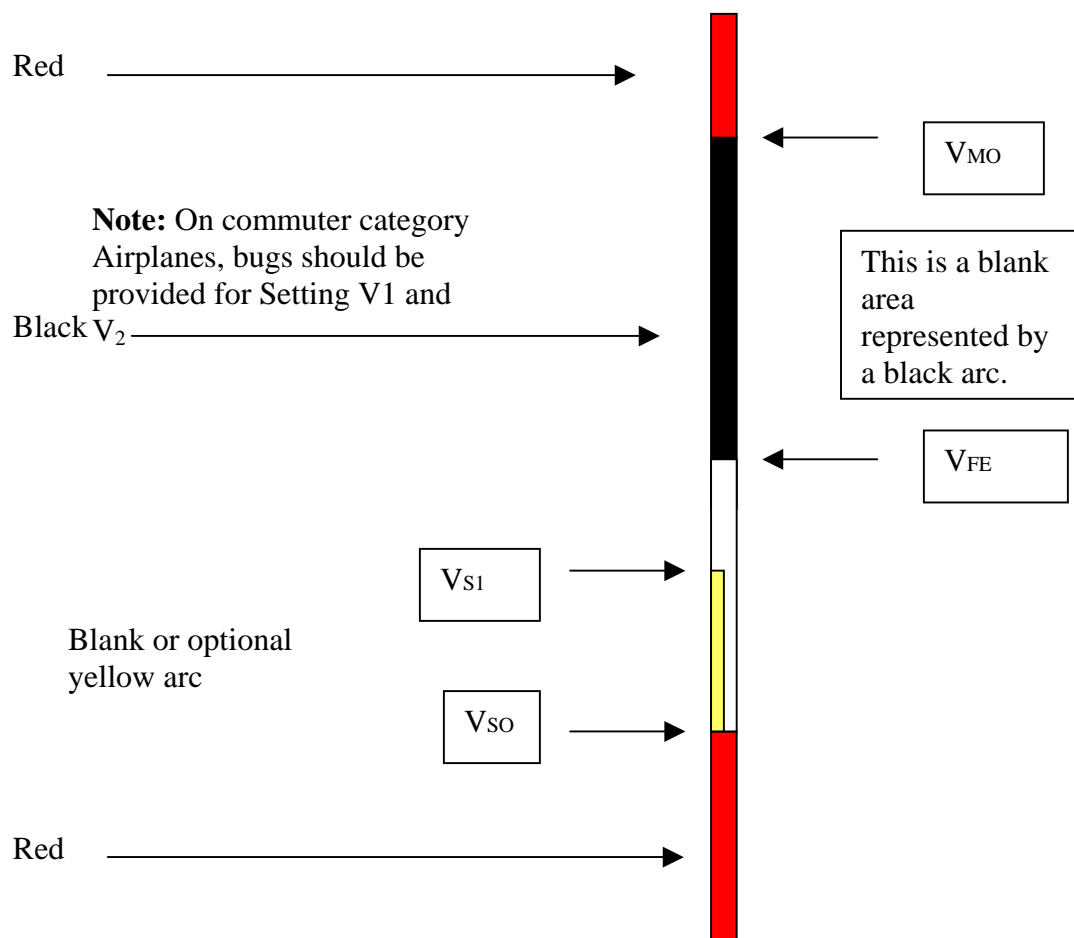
Red

$V_{MO}$

**Note:** On commuter category Airplanes, bugs should be provided for Setting V1 and $V_2$

Black

This is a blank area represented by a black arc.

$V_{FE}$

$V_{S1}$

Blank or optional yellow arc

$V_{SO}$

Red